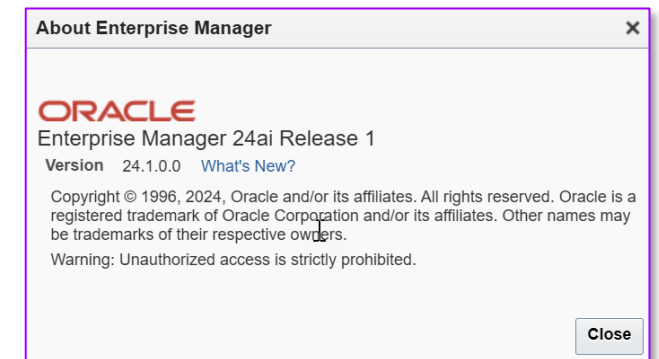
About Enterprise Manager
×

ORACLE
Enterprise Manager 24ai Release 1
Version 24.1.0.0 What's New?

Copyright © 1996, 2024, Oracle and/or its affiliates. All rights reserved. Oracle is a registered trademark of Oracle Corporation and/or its affiliates. Other names may be trademarks of their respective owners.

Warning: Unauthorized access is strictly prohibited.

Close